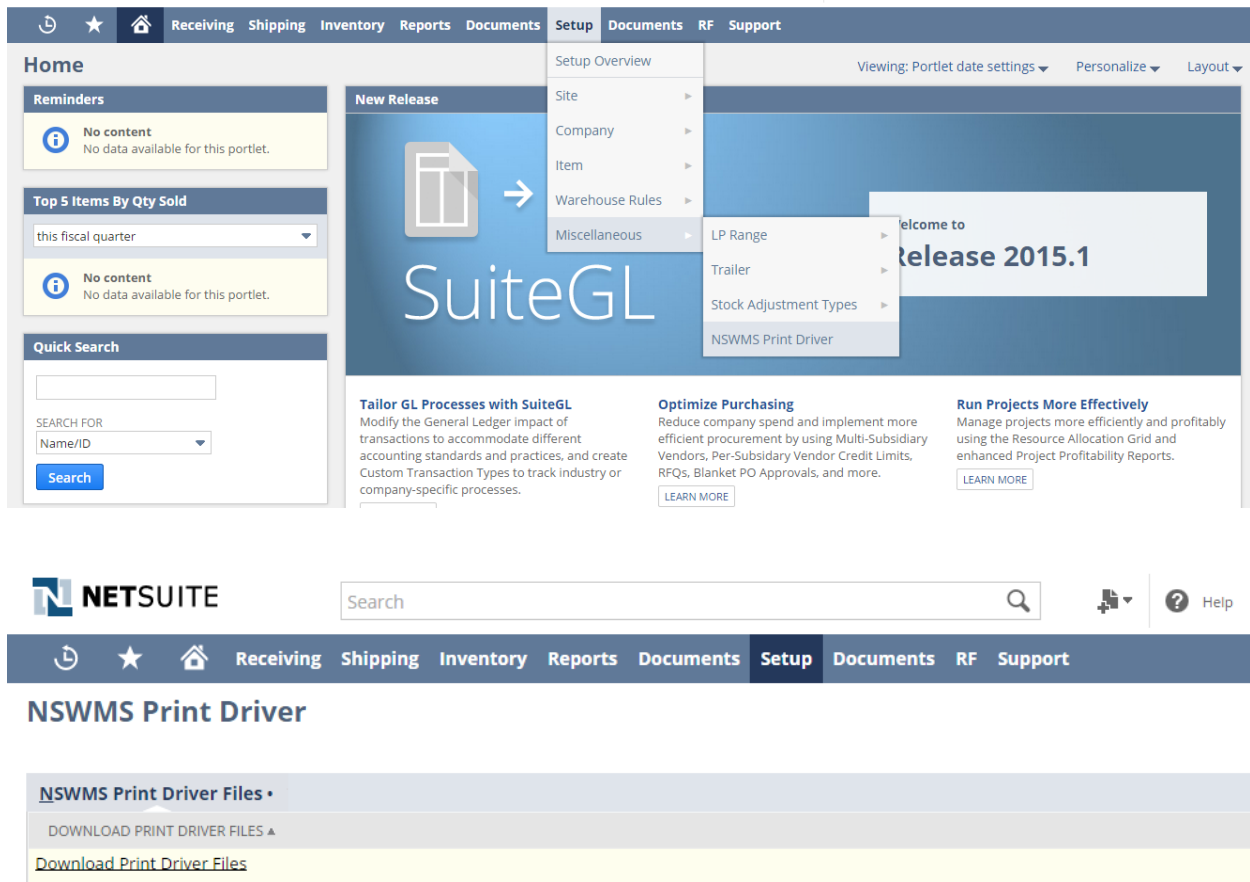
Receiving Shipping Inventory Reports Documents Setup Documents RF Support

Home

Viewing: Portlet date settings Personalize Layout

Setup Overview
Site
Company
Item
Warehouse Rules
Miscellaneous

LP Range
Trailer
Stock Adjustment Types
NSWMS Print Driver

Reminders

No content
No data available for this portlet.

Top 5 Items By Qty Sold

this fiscal quarter

No content
No data available for this portlet.

Quick Search

SEARCH FOR
Name/ID
Search

New Release

SuiteGL

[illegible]elcome to
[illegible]elease 2015.1

Tailor GL Processes with SuiteGL
Modify the General Ledger impact of transactions to accommodate different accounting standards and practices, and create Custom Transaction Types to track industry or company-specific processes.

Optimize Purchasing
Reduce company spend and implement more efficient procurement by using Multi-Subsidiary Vendors, Per-Subsidary Vendor Credit Limits, RFQs, Blanket PO Approvals, and more.
LEARN MORE

Run Projects More Effectively
Manage projects more efficiently and profitably using the Resource Allocation Grid and enhanced Project Profitability Reports.
LEARN MORE

NETSUITE

Search

Help

Receiving Shipping Inventory Reports Documents Setup Documents RF Support

NSWMS Print Driver

NSWMS Print Driver Files •

DOWNLOAD PRINT DRIVER FILES ▲

Download Print Driver Files